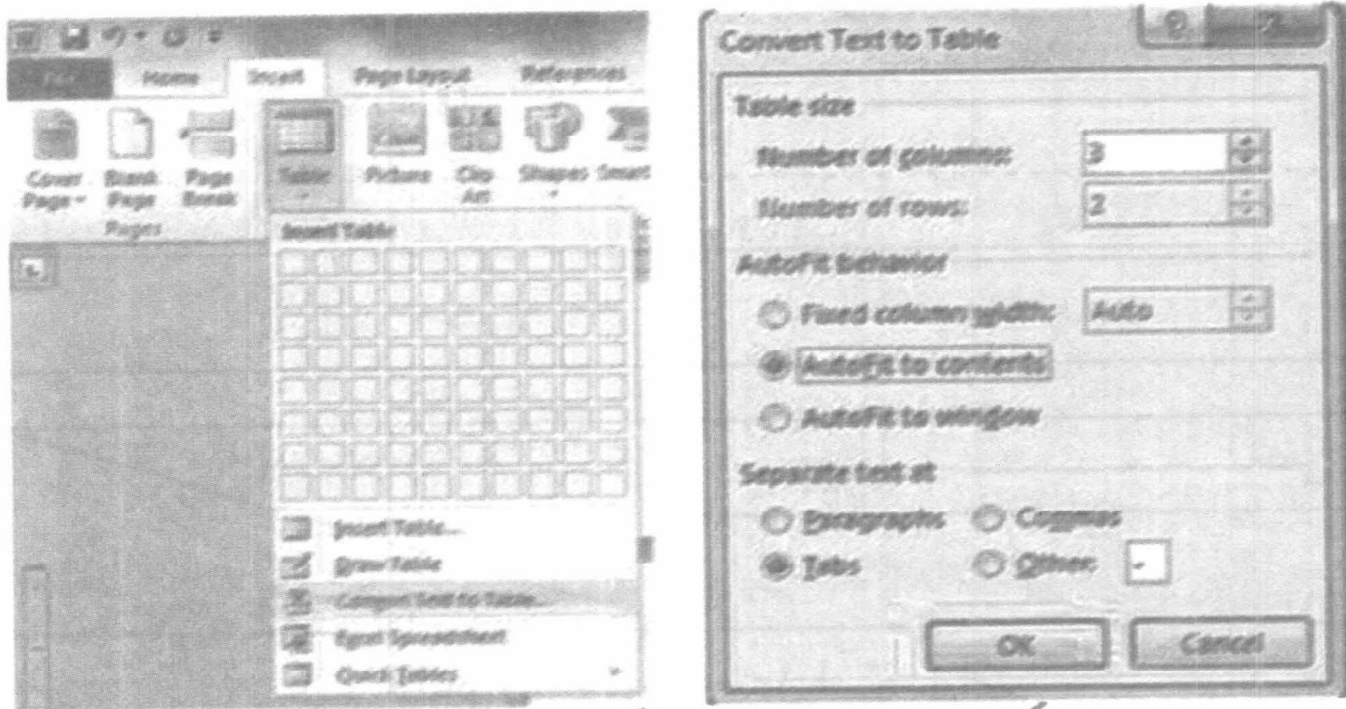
File Home Insert Page Layout References

Cover Page Blank Page Page Break
Pages
Table Picture Clip Art Shapes Smart

Insert Table

Insert Table...
Draw Table
Convert Text to Table...
Excel Spreadsheet
Quick Tables

Convert Text to Table

Table size
Number of columns: 3
Number of rows: 2

AutoFit behavior
Fixed column width: Auto
AutoFit to contents
AutoFit to window

Separate text at
Paragraphs Commas
Tabs Other: -

OK Cancel